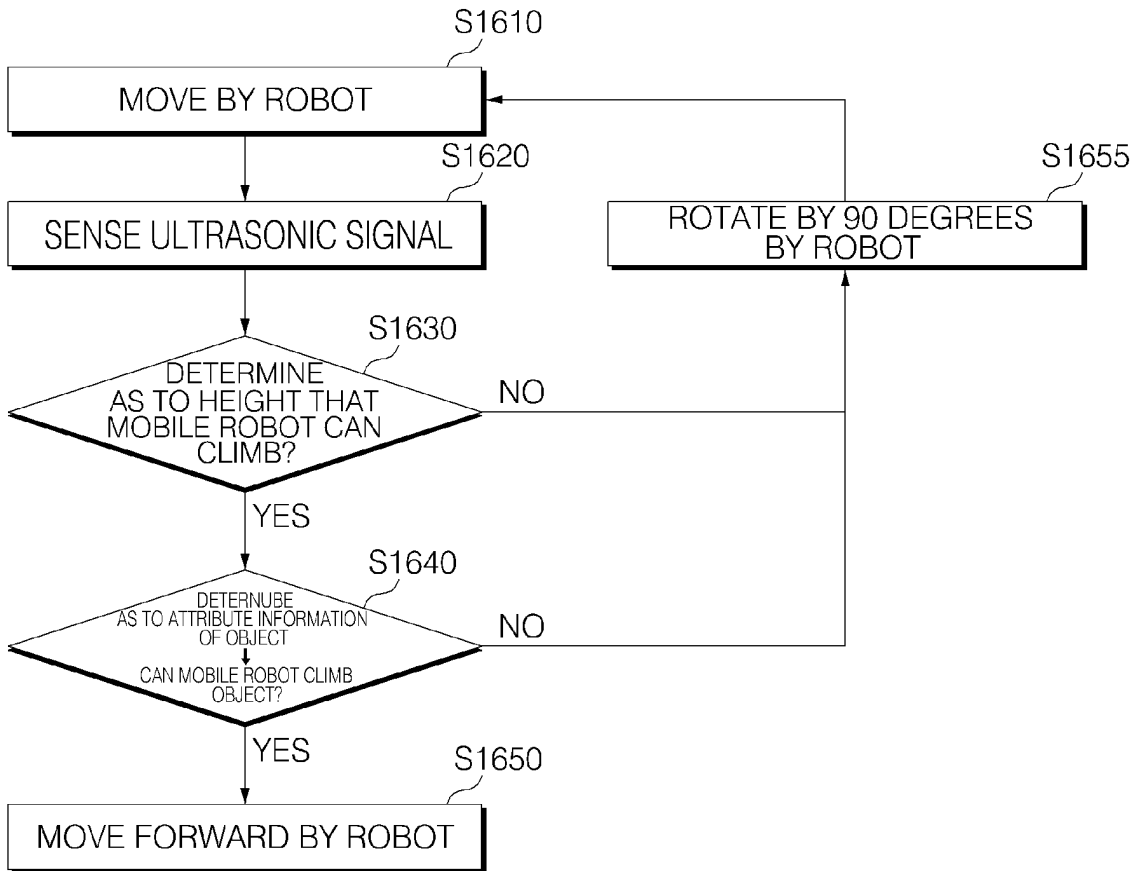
S1610

MOVE BY ROBOT

S1620

SENSE ULTRASONIC SIGNAL

S1655

ROTATE BY 90 DEGREES BY ROBOT

S1630

DETERMINE AS TO HEIGHT THAT MOBILE ROBOT CAN CLIMB?

NO

YES

S1640

DETERNUBE AS TO ATTRIBUTE INFORMATION OF OBJECT

CAN MOBILE ROBOT CLIMB OBJECT?

NO

YES

S1650

MOVE FORWARD BY ROBOT